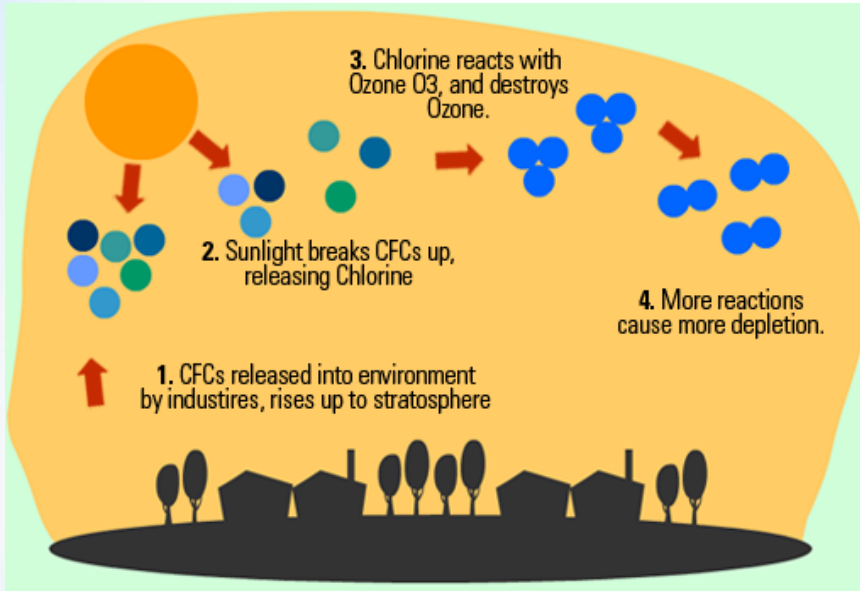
3. Chlorine reacts with Ozone O3, and destroys Ozone.

2. Sunlight breaks CFCs up, releasing Chlorine

4. More reactions cause more depletion.

1. CFCs released into environment by industires, rises up to stratosphere